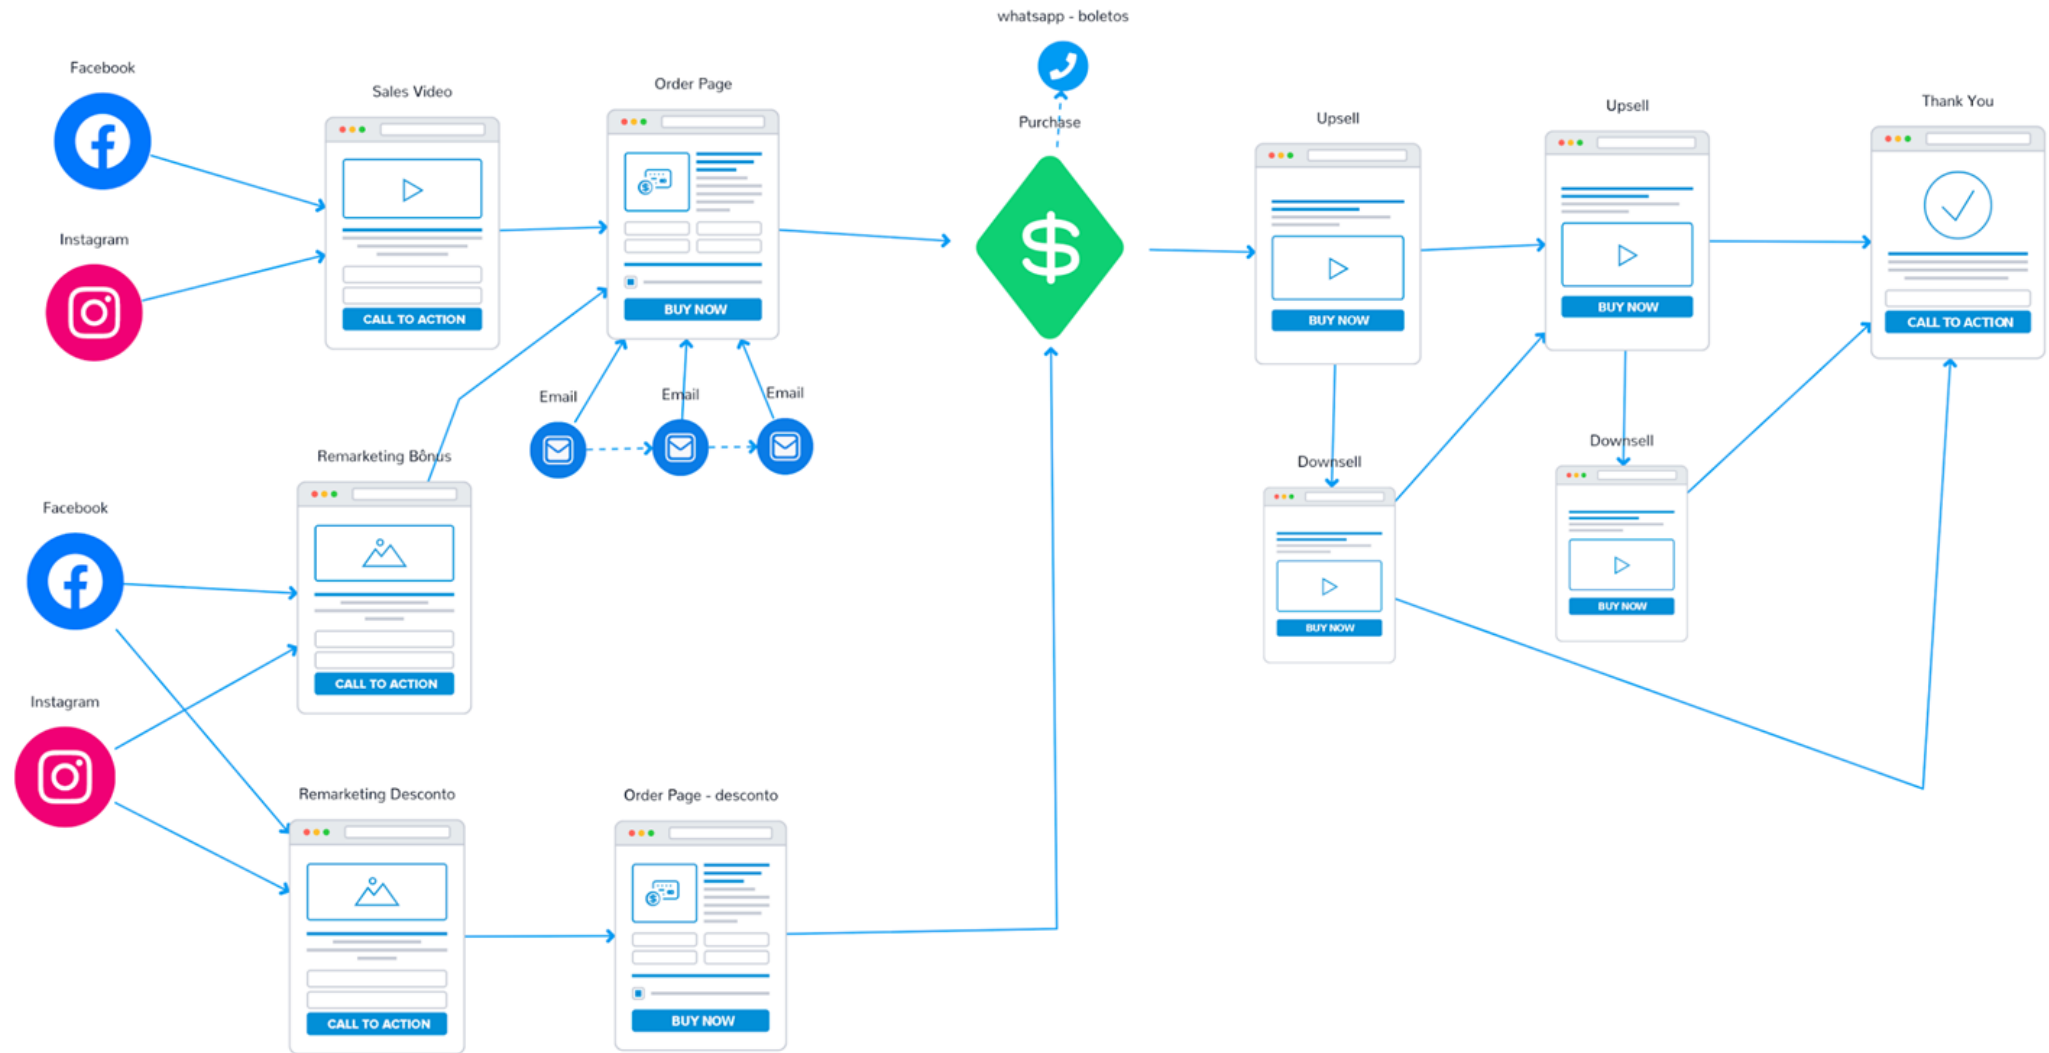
whatsapp - boletos

Facebook

Sales Video

CALL TO ACTION

Order Page

BUY NOW

Purchase

$

Upsell

BUY NOW

Upsell

BUY NOW

Thank You

CALL TO ACTION

Instagram

Email

Email

Email

Remarketing Bônus

CALL TO ACTION

Downsell

BUY NOW

Downsell

BUY NOW

Facebook

Instagram

Remarketing Desconto

CALL TO ACTION

Order Page - desconto

BUY NOW